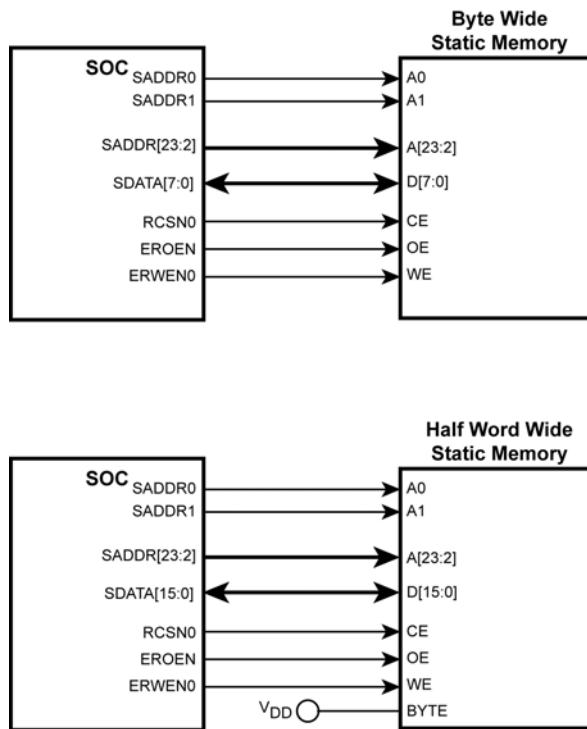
Byte Wide Static Memory

SOC
SADDR0
SADDR1
SADDR[23:2]
SDATA[7:0]
RCSN0
EROEN
ERWEN0

A0
A1
A[23:2]
D[7:0]
CE
OE
WE

Half Word Wide Static Memory

SOC
SADDR0
SADDR1
SADDR[23:2]
SDATA[15:0]
RCSN0
EROEN
ERWEN0
$V_{DD}$

A0
A1
A[23:2]
D[15:0]
CE
OE
WE
BYTE